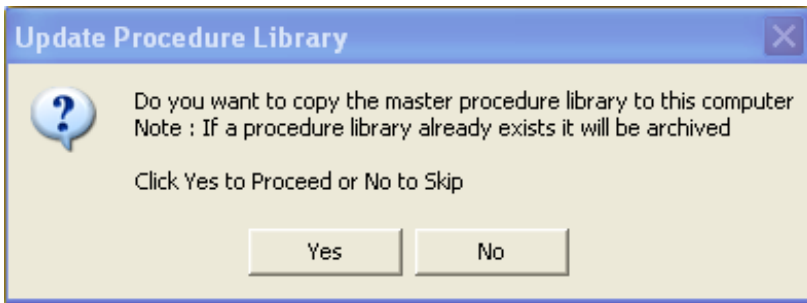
Update Procedure Library

?

Do you want to copy the master procedure library to this computer
Note : If a procedure library already exists it will be archived

Click Yes to Proceed or No to Skip

Yes No